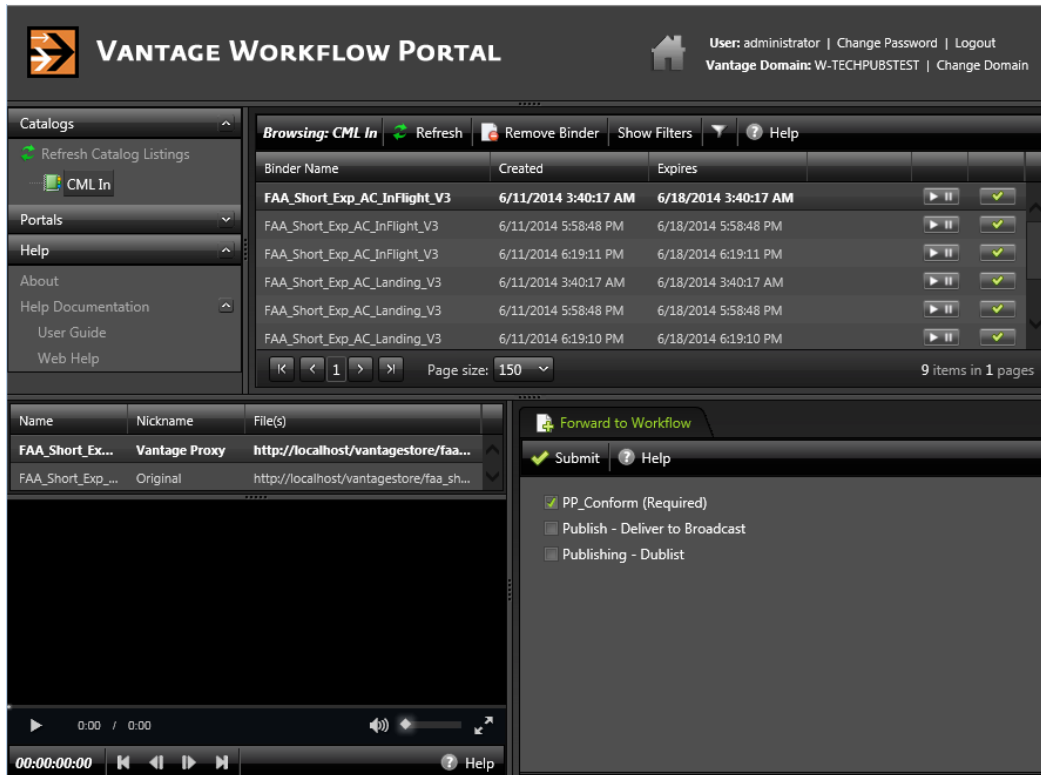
VANTAGE WORKFLOW PORTAL

User: administrator | Change Password | Logout
Vantage Domain: W-TECHPUBSTEST | Change Domain

Catalogs
Refresh Catalog Listings
CML In
Portals
Help
About
Help Documentation
User Guide
Web Help

Browsing: CML In | Refresh | Remove Binder | Show Filters | Help

| Binder Name | Created | Expires |
|---|---|---|
| FAA_Short_Exp_AC_InFlight_V3 | 6/11/2014 3:40:17 AM | 6/18/2014 3:40:17 AM |
| FAA_Short_Exp_AC_InFlight_V3 | 6/11/2014 5:58:48 PM | 6/18/2014 5:58:48 PM |
| FAA_Short_Exp_AC_InFlight_V3 | 6/11/2014 6:19:11 PM | 6/18/2014 6:19:11 PM |
| FAA_Short_Exp_AC_Landing_V3 | 6/11/2014 3:40:17 AM | 6/18/2014 3:40:17 AM |
| FAA_Short_Exp_AC_Landing_V3 | 6/11/2014 5:58:48 PM | 6/18/2014 5:58:48 PM |
| FAA_Short_Exp_AC_Landing_V3 | 6/11/2014 6:19:10 PM | 6/18/2014 6:19:10 PM |

1 Page size: 150
9 items in 1 pages

| Name | Nickname | File(s) |
|---|---|---|
| FAA_Short_Ex... | Vantage Proxy | http://localhost/vantagestore/faa... |
| FAA_Short_Exp_... | Original | http://localhost/vantagestore/faa_sh... |

0:00 / 0:00
00:00:00:00
Help

Forward to Workflow
Submit | Help
PP_Conform (Required)
Publish - Deliver to Broadcast
Publishing - Dublist